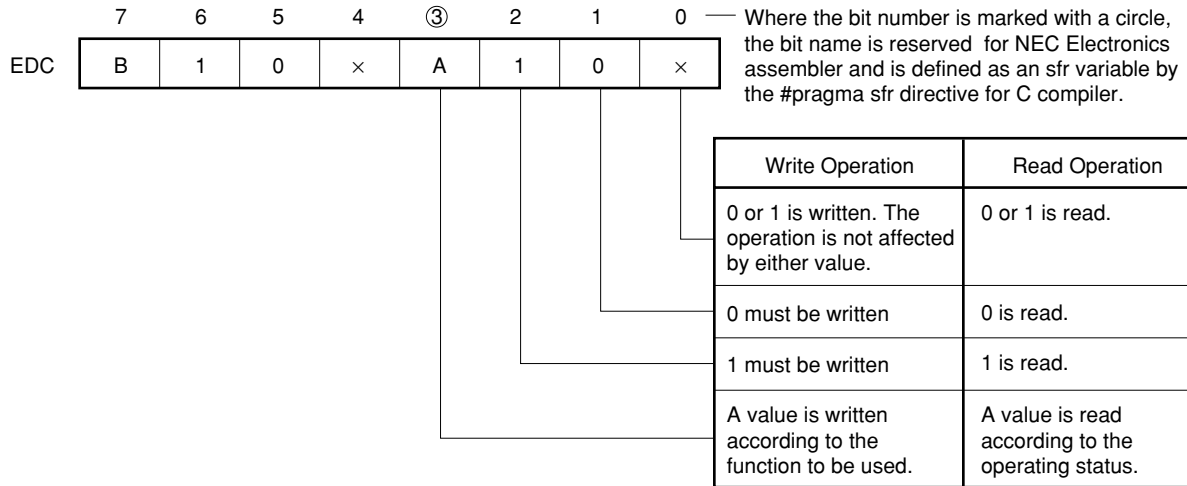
| | 7 | 6 | 5 | 4 | ③ | 2 | 1 | 0 |
|---|---|---|---|---|---|---|---|---|
| EDC | B | 1 | 0 | × | A | 1 | 0 | × |

Where the bit number is marked with a circle, the bit name is reserved for NEC Electronics assembler and is defined as an sfr variable by the #pragma sfr directive for C compiler.

| Write Operation | Read Operation |
|---|---|
| 0 or 1 is written. The operation is not affected by either value. | 0 or 1 is read. |
| 0 must be written | 0 is read. |
| 1 must be written | 1 is read. |
| A value is written according to the function to be used. | A value is read according to the operating status. |